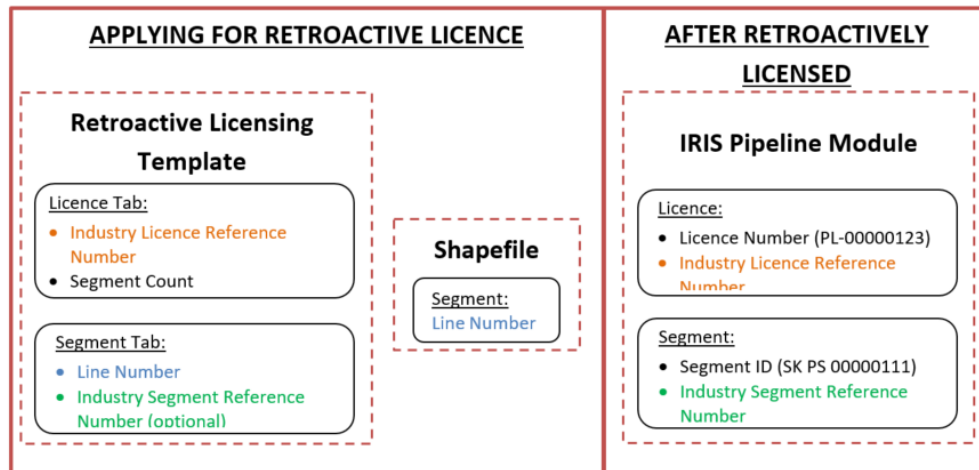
APPLYING FOR RETROACTIVE LICENCE

Retroactive Licensing Template

Licence Tab:
- Industry Licence Reference Number
- Segment Count

Segment Tab:
- Line Number
- Industry Segment Reference Number (optional)

Shapefile

Segment:
Line Number

AFTER RETROACTIVELY LICENSED

IRIS Pipeline Module

Licence:
- Licence Number (PL-00000123)
- Industry Licence Reference Number

Segment:
- Segment ID (SK PS 00000111)
- Industry Segment Reference Number